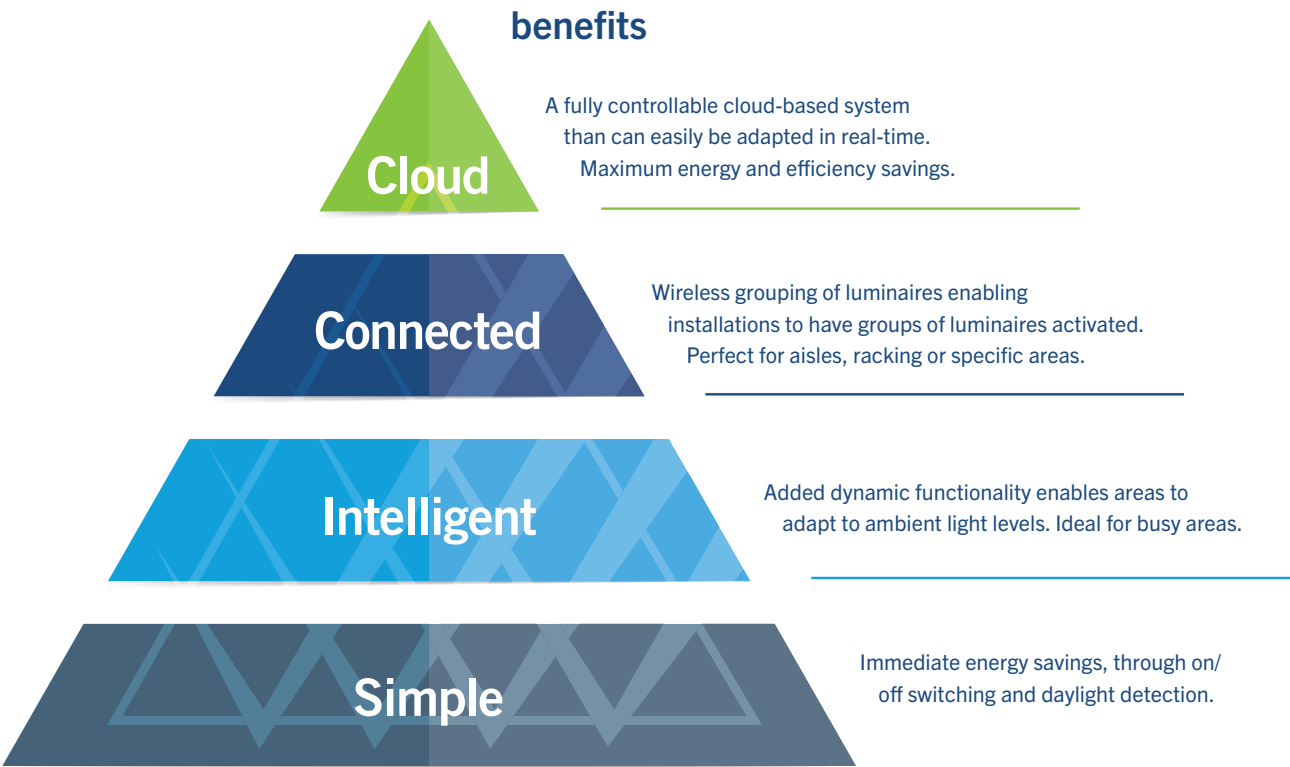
benefits

Cloud

A fully controllable cloud-based system than can easily be adapted in real-time. Maximum energy and efficiency savings.

Connected

Wireless grouping of luminaires enabling installations to have groups of luminaires activated. Perfect for aisles, racking or specific areas.

Intelligent

Added dynamic functionality enables areas to adapt to ambient light levels. Ideal for busy areas.

Simple

Immediate energy savings, through on/off switching and daylight detection.